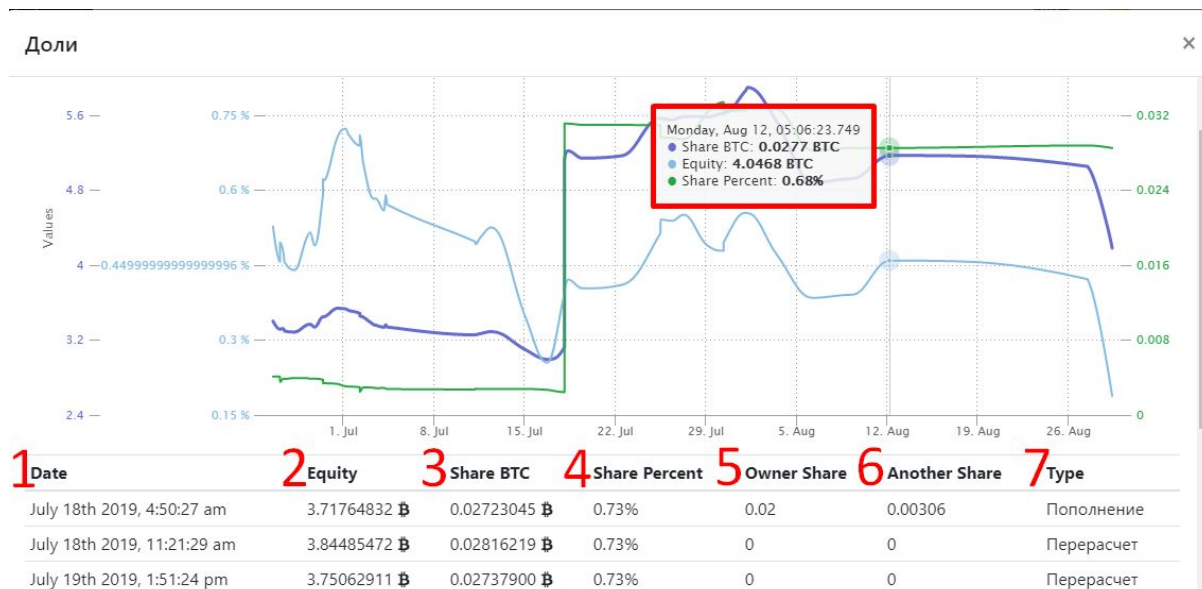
Доли

×

Values

5.6
4.8
4
3.2
2.4

0.75 %
0.6 %
0.4499999999999996 %
0.3 %
0.15 %

0.032
0.024
0.016
0.008
0

1. Jul
8. Jul
15. Jul
22. Jul
29. Jul
5. Aug
12. Aug
19. Aug
26. Aug

Monday, Aug 12, 05:06:23.749
● Share BTC: **0.0277 BTC**
● Equity: **4.0468 BTC**
● Share Percent: **0.68%**

| 1 Date | 2 Equity | 3 Share BTC | 4 Share Percent | 5 Owner Share | 6 Another Share | 7 Type |
|---|---|---|---|---|---|---|
| July 18th 2019, 4:50:27 am | 3.71764832 Ƀ | 0.02723045 Ƀ | 0.73% | 0.02 | 0.00306 | Пополнение |
| July 18th 2019, 11:21:29 am | 3.84485472 Ƀ | 0.02816219 Ƀ | 0.73% | 0 | 0 | Перерасчет |
| July 19th 2019, 1:51:24 pm | 3.75062911 Ƀ | 0.02737900 Ƀ | 0.73% | 0 | 0 | Перерасчет |